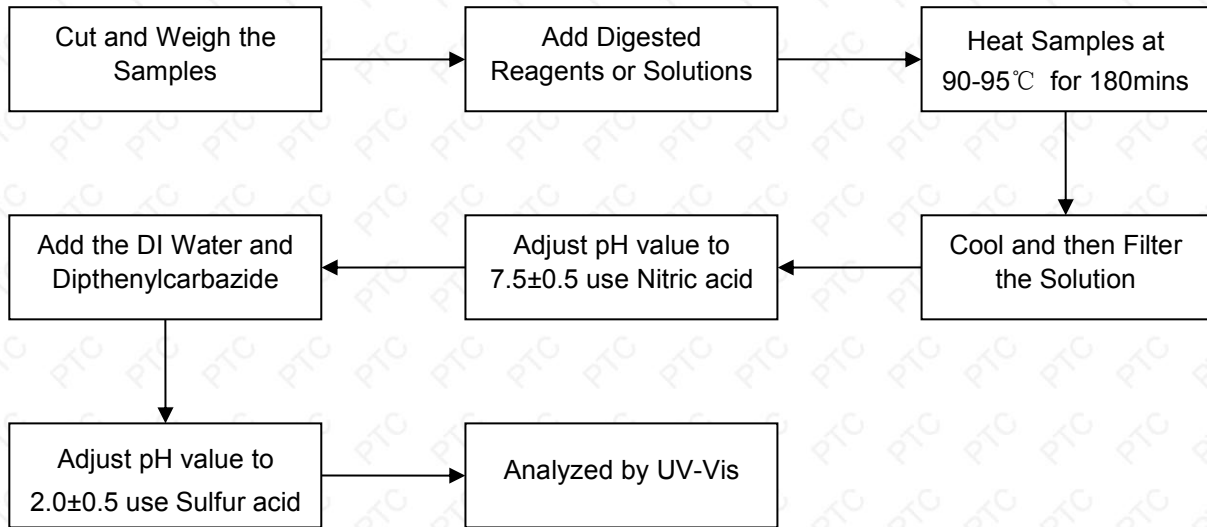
Cut and Weigh the Samples

Add Digested Reagents or Solutions

Heat Samples at 90-95℃ for 180mins

Cool and then Filter the Solution

Adjust pH value to 7.5±0.5 use Nitric acid

Add the DI Water and Dipthenylcarbazide

Adjust pH value to 2.0±0.5 use Sulfur acid

Analyzed by UV-Vis

PTC PTC PTC PTC PTC PTC PTC PTC PTC PTC PTC PTC PTC PTC PTC PTC PTC PTC PTC PTC PTC PTC PTC PTC PTC PTC PTC PTC PTC PTC PTC PTC PTC PTC PTC PTC PTC PTC PTC PTC PTC PTC PTC PTC PTC PTC PTC PTC PTC PTC PTC PTC PTC PTC PTC PTC PTC PTC PTC PTC PTC PTC PTC PTC